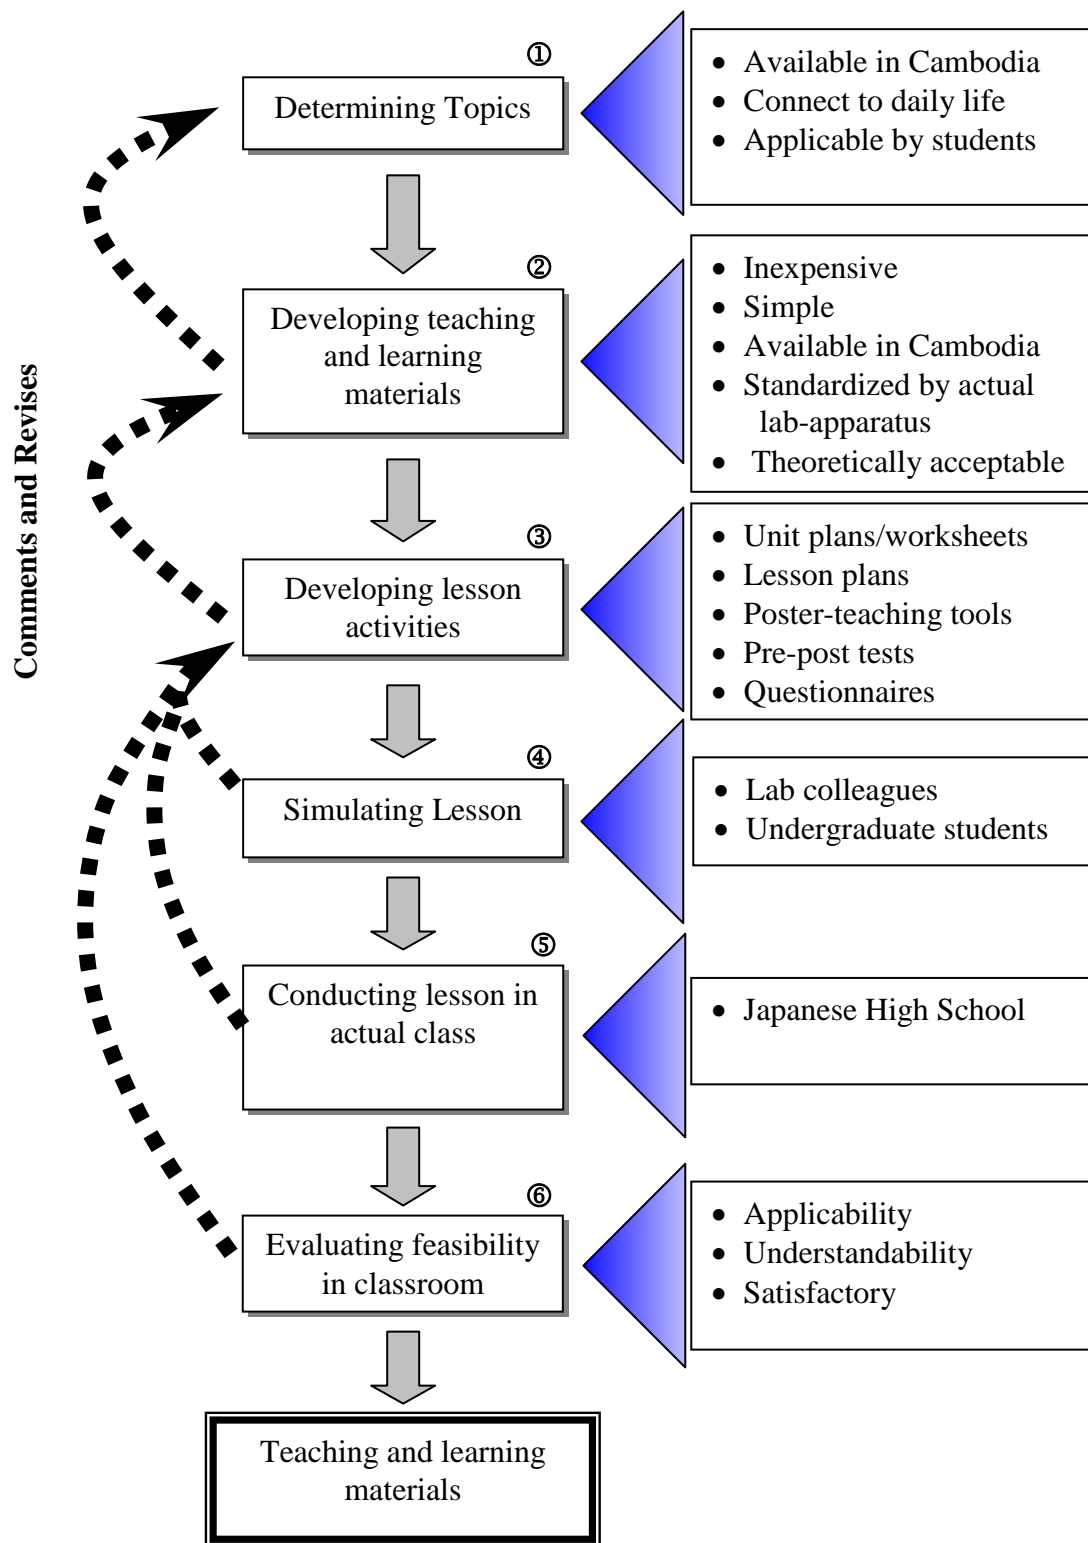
Comments and Revises

①
Determining Topics

- Available in Cambodia
- Connect to daily life
- Applicable by students

②
Developing teaching and learning materials

- Inexpensive
- Simple
- Available in Cambodia
- Standardized by actual lab-apparatus
- Theoretically acceptable

③
Developing lesson activities

- Unit plans/worksheets
- Lesson plans
- Poster-teaching tools
- Pre-post tests
- Questionnaires

④
Simulating Lesson

- Lab colleagues
- Undergraduate students

⑤
Conducting lesson in actual class

- Japanese High School

⑥
Evaluating feasibility in classroom

- Applicability
- Understandability
- Satisfactory

Teaching and learning materials